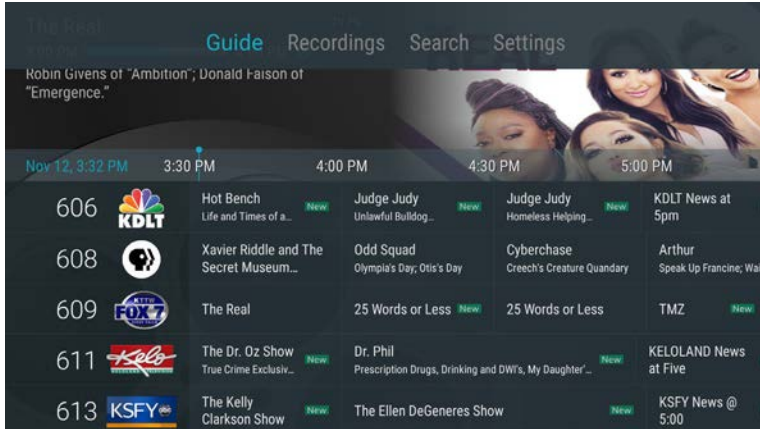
The Real

Guide Recordings Search Settings

Robin Givens of "Ambition"; Donald Faison of "Emergence."

Nov 12, 3:32 PM 3:30 PM 4:00 PM 4:30 PM 5:00 PM

| | | | | | |
|---|---|---|---|---|---|
| 606 | KDLT | Hot Bench<br>Life and Times of a... New | Judge Judy<br>Unlawful Bulldog... New | Judge Judy<br>Homeless Helping... New | KDLT News at 5pm |
| 608 | | Xavier Riddle and The Secret Museum... | Odd Squad<br>Olympia's Day; Otis's Day | Cyberchase<br>Creech's Creature Quandary | Arthur<br>Speak Up Francine; Wai |
| 609 | KTTW FOX 7 | The Real | 25 Words or Less New | 25 Words or Less | TMZ New |
| 611 | Kelo | The Dr. Oz Show New<br>True Crime Exclusiv... | Dr. Phil New<br>Prescription Drugs, Drinking and DWI's, My Daughter'... | | KELOLAND News at Five |
| 613 | KSFY abc | The Kelly Clarkson Show New | The Ellen DeGeneres Show New | | KSFY News @ 5:00 |